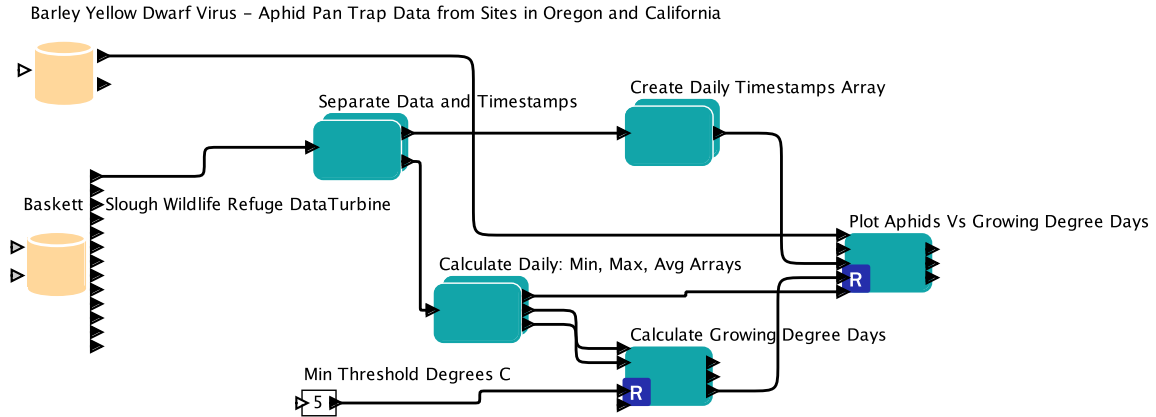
Barley Yellow Dwarf Virus - Aphid Pan Trap Data from Sites in Oregon and California

Separate Data and Timestamps

Create Daily Timestamps Array

Baskett Slough Wildlife Refuge DataTurbine

Plot Aphids Vs Growing Degree Days

R

Calculate Daily: Min, Max, Avg Arrays

Calculate Growing Degree Days

Min Threshold Degrees C

5

R